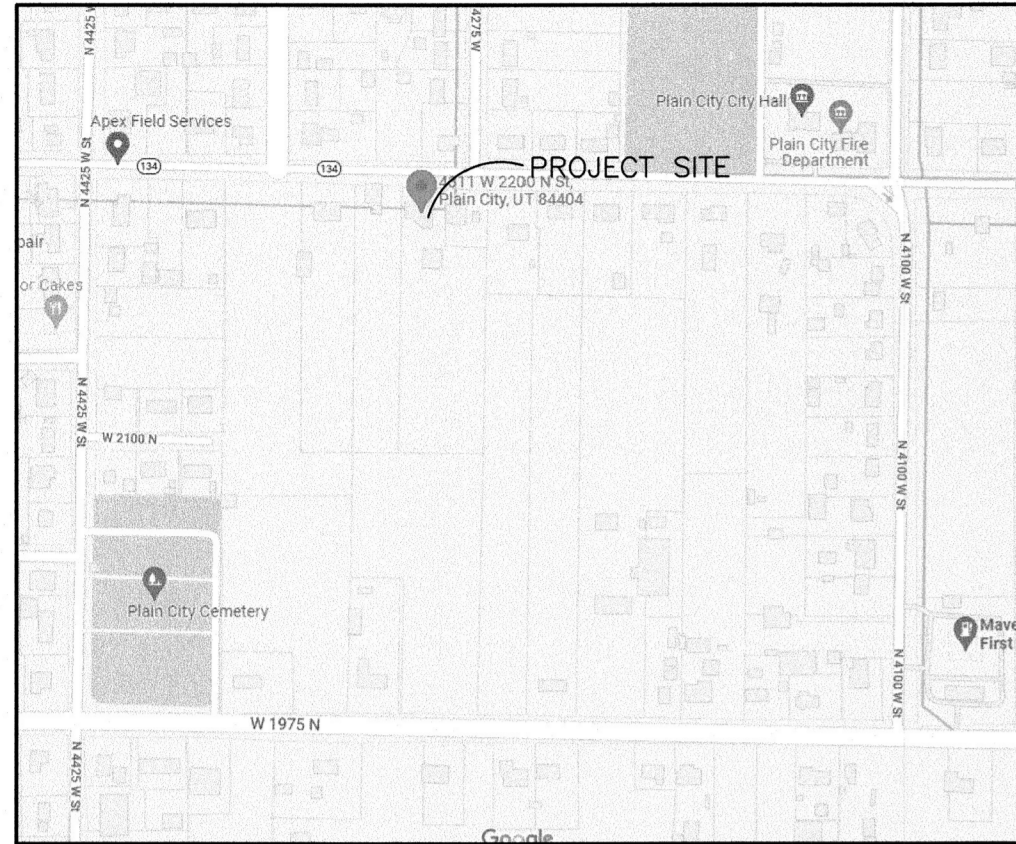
N 4425 W
4275 W
Plain City City Hall
Apex Field Services
Plain City Fire Department
N 4425 W St
134
134
PROJECT SITE
4311 W 2200 N St, Plain City, UT 84404
pair
or Cakes
N 4100 W St
N 4425 W St
W 2100 N
N 4100 W St
Plain City Cemetery
Mave
First
N 4100 W St
W 1975 N
N 4425 W St
Google